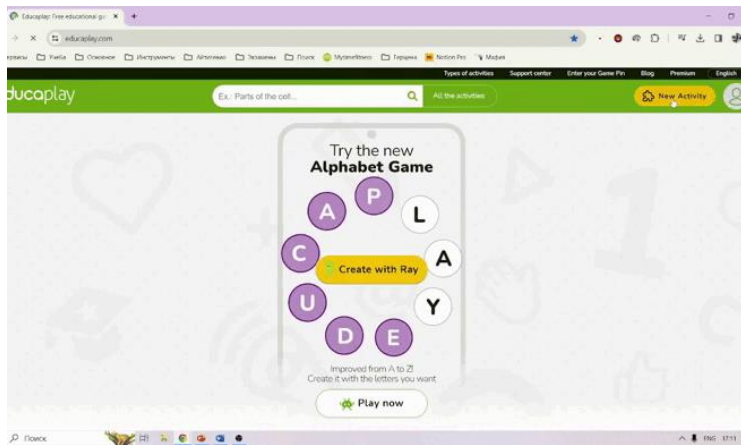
Educaplay: Free educational ga ×
+
educaplay.com
ервисы Учёба Основное Инструменты Айтегамио Экзамены Поиск Mytimefitness Герцена Notion Pro Мафия
Types of activities Support center Enter your Game Pin Blog Premium English
ducaplay
Ex.: Parts of the cell...
All the activities
New Activity
Try the new
Alphabet Game
A P L C A U Y D E
Create with Ray
Improved from A to Z!
Create it with the letters you want
Play now
Поиск
ENG 17:11